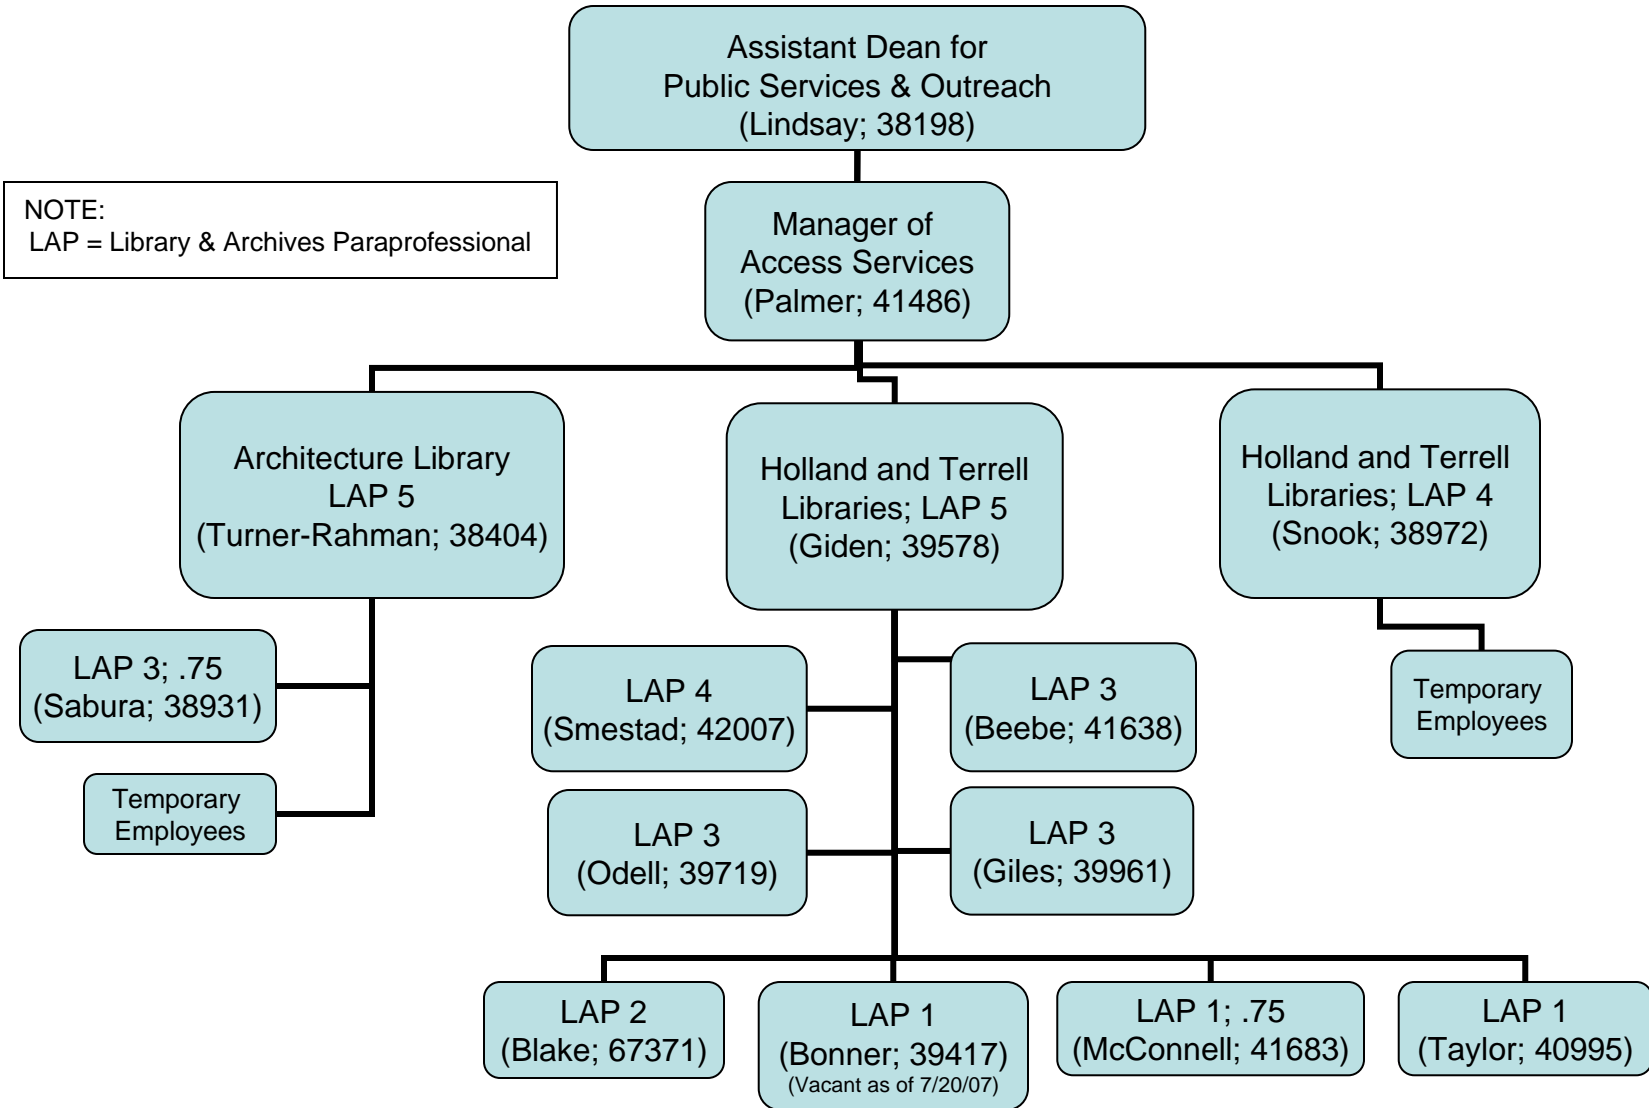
Assistant Dean for Public Services & Outreach (Lindsay; 38198)

NOTE:
LAP = Library & Archives Paraprofessional

Manager of Access Services (Palmer; 41486)

Architecture Library LAP 5 (Turner-Rahman; 38404)

Holland and Terrell Libraries; LAP 5 (Giden; 39578)

Holland and Terrell Libraries; LAP 4 (Snook; 38972)

LAP 3; .75 (Sabura; 38931)

Temporary Employees

LAP 4 (Smestad; 42007)

LAP 3 (Beebe; 41638)

Temporary Employees

LAP 3 (Odell; 39719)

LAP 3 (Giles; 39961)

LAP 2 (Blake; 67371)

LAP 1 (Bonner; 39417) (Vacant as of 7/20/07)

LAP 1; .75 (McConnell; 41683)

LAP 1 (Taylor; 40995)